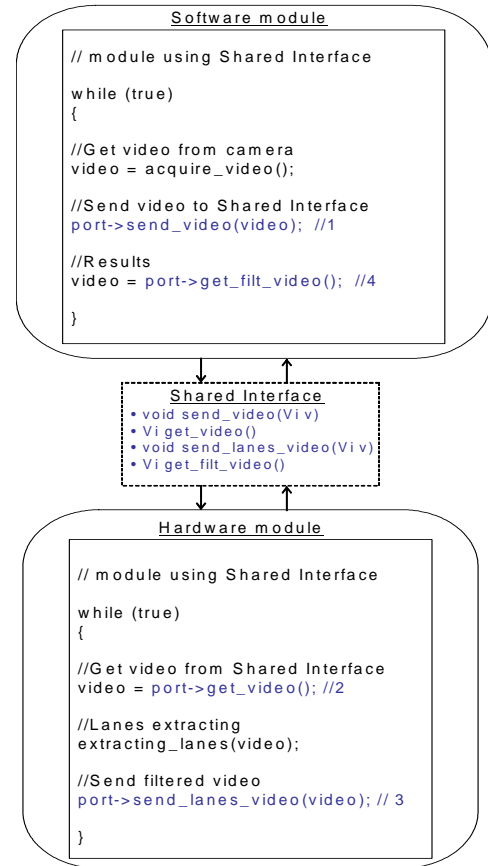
Software module

// module using Shared Interface

while (true)
{

//Get video from camera
video = acquire_video();

//Send video to Shared Interface
port->send_video(video); //1

//Results
video = port->get_filt_video(); //4

}

Shared Interface
• void send_video(Vi v)
• Vi get_video()
• void send_lanes_video(Vi v)
• Vi get_filt_video()

Hardware module

// module using Shared Interface

while (true)
{

//Get video from Shared Interface
video = port->get_video(); //2

//Lanes extracting
extracting_lanes(video);

//Send filtered video
port->send_lanes_video(video); // 3

}